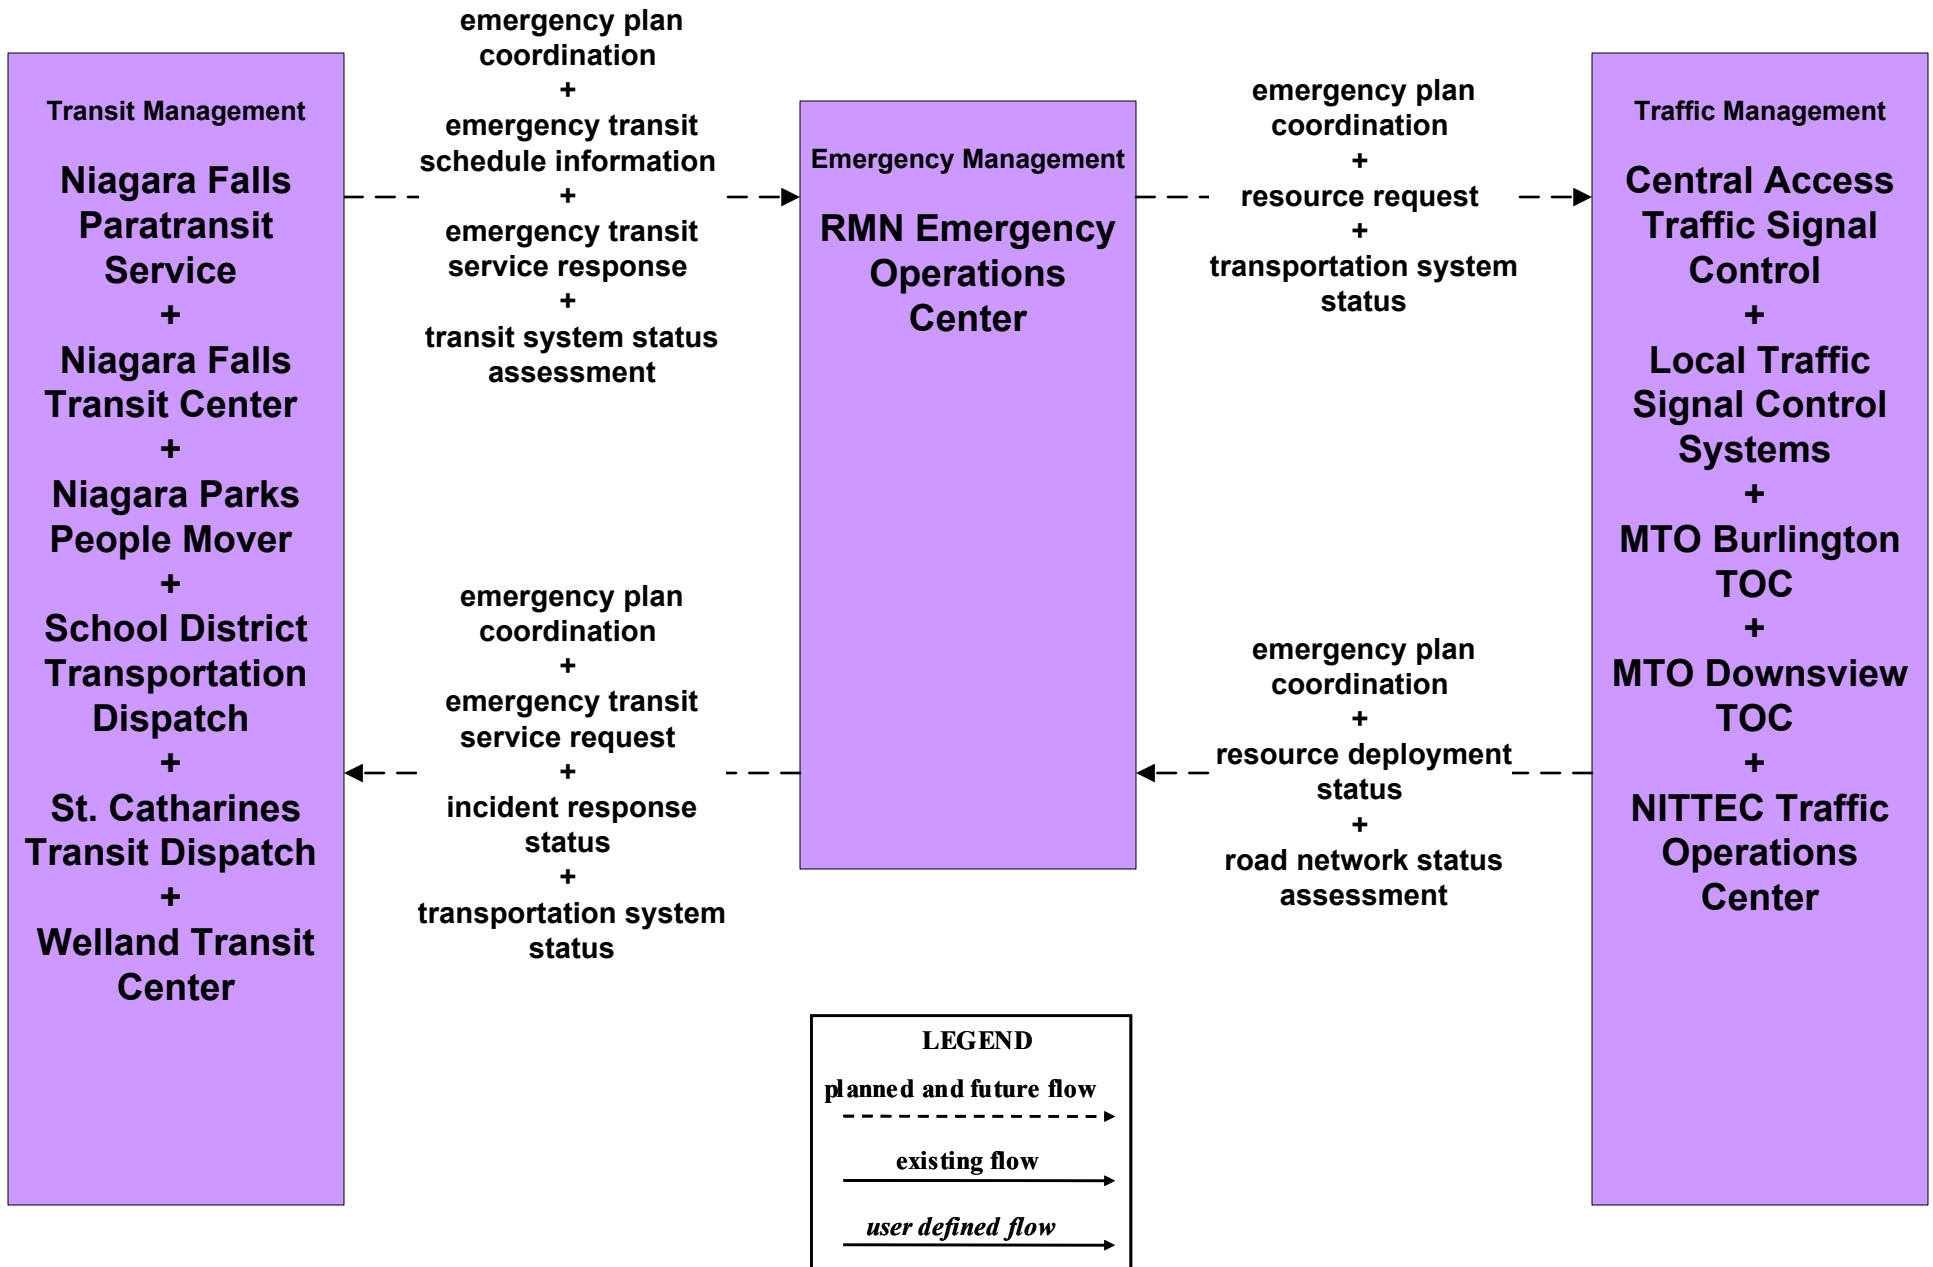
Transit Management

Niagara Falls Paratransit Service
+
Niagara Falls Transit Center
+
Niagara Parks People Mover
+
School District Transportation Dispatch
+
St. Catharines Transit Dispatch
+
Welland Transit Center

emergency plan coordination
+
emergency transit schedule information
+
emergency transit service response
+
transit system status assessment

Emergency Management

RMN Emergency Operations Center

emergency plan coordination
+
resource request
+
transportation system status

Traffic Management

Central Access Traffic Signal Control
+
Local Traffic Signal Control Systems
+
MTO Burlington TOC
+
MTO Downsview TOC
+
NITTEC Traffic Operations Center

emergency plan coordination
+
emergency transit service request
+
incident response status
+
transportation system status

emergency plan coordination
+
resource deployment status
+
road network status assessment

LEGEND
planned and future flow
existing flow
user defined flow